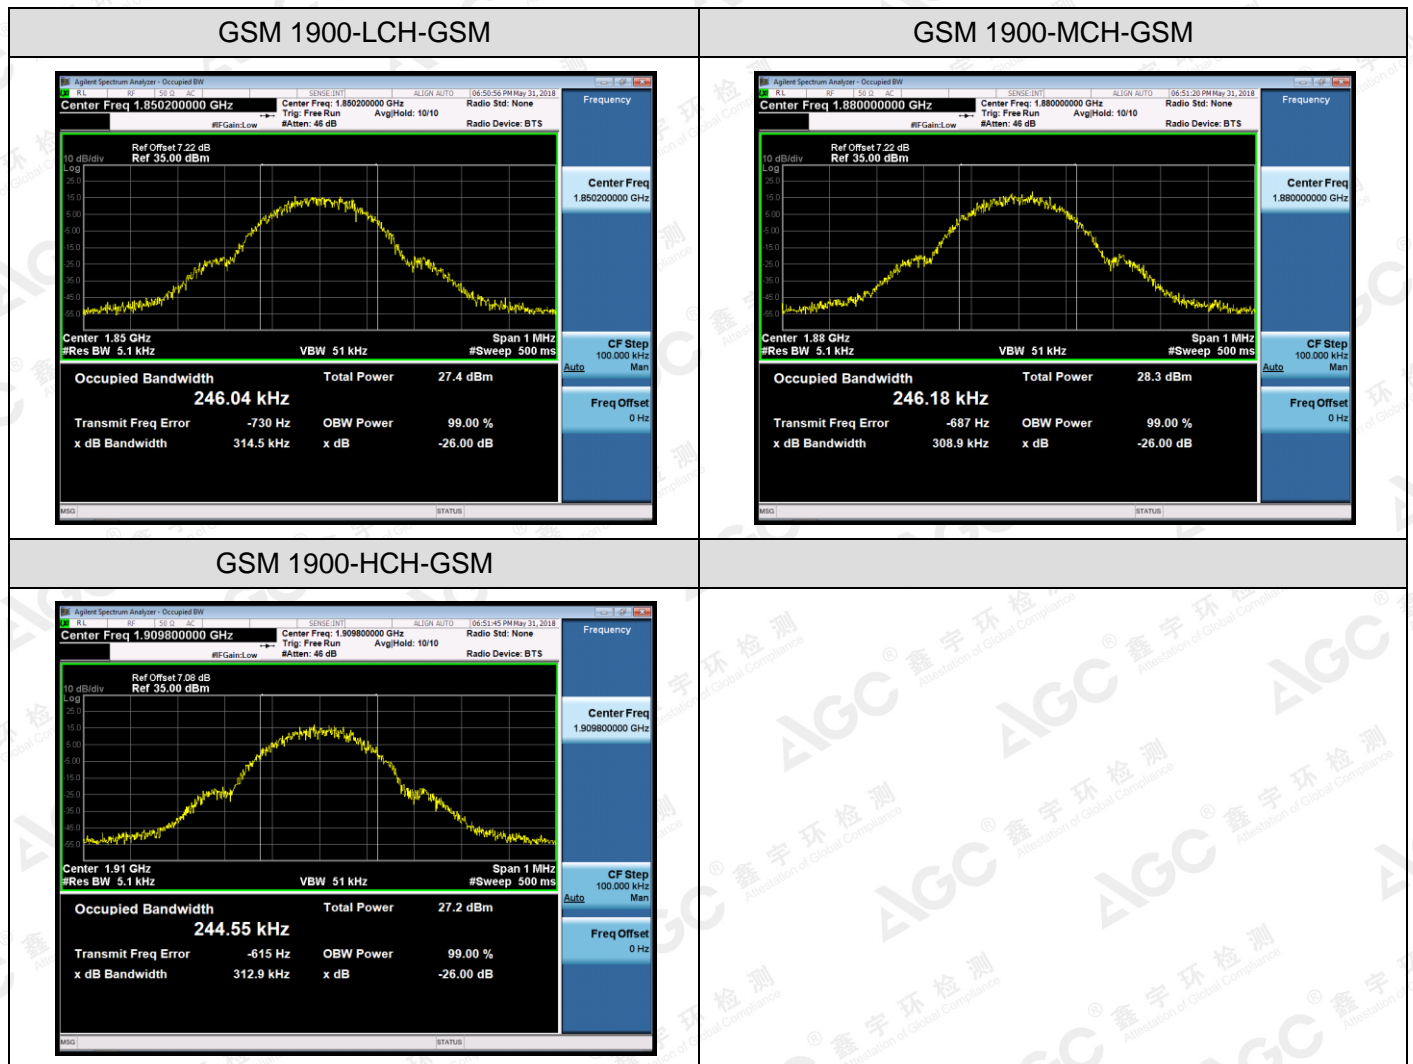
| GSM 1900-LCH-GSM | GSM 1900-MCH-GSM |
|---|---|
| Agilent Spectrum Analyzer - Occupied BW<br>RL RF 50 Ω AC SENSE:INT ALIGN AUTO 06:50:56 PM May 31, 2018<br>Center Freq 1.850200000 GHz<br>Center Freq: 1.850200000 GHz Radio Std: None<br>Trig: Free Run Avg\|Hold: 10/10<br>#IFGain:Low #Atten: 46 dB Radio Device: BTS<br>Ref Offset 7.22 dB<br>10 dB/div Ref 35.00 dBm<br>Log<br>25.0 15.0 5.00 -5.00 -15.0 -25.0 -35.0 -45.0 -55.0<br>Center 1.85 GHz Span 1 MHz<br>#Res BW 5.1 kHz VBW 51 kHz #Sweep 500 ms<br>Occupied Bandwidth Total Power 27.4 dBm<br>246.04 kHz<br>Transmit Freq Error -730 Hz OBW Power 99.00 %<br>x dB Bandwidth 314.5 kHz x dB -26.00 dB<br>Frequency<br>Center Freq 1.850200000 GHz<br>CF Step 100.000 kHz Auto Man<br>Freq Offset 0 Hz<br>MSG STATUS | Agilent Spectrum Analyzer - Occupied BW<br>RL RF 50 Ω AC SENSE:INT ALIGN AUTO 06:51:20 PM May 31, 2018<br>Center Freq 1.880000000 GHz<br>Center Freq: 1.880000000 GHz Radio Std: None<br>Trig: Free Run Avg\|Hold: 10/10<br>#IFGain:Low #Atten: 46 dB Radio Device: BTS<br>Ref Offset 7.22 dB<br>10 dB/div Ref 35.00 dBm<br>Log<br>25.0 15.0 5.00 -5.00 -15.0 -25.0 -35.0 -45.0 -55.0<br>Center 1.88 GHz Span 1 MHz<br>#Res BW 5.1 kHz VBW 51 kHz #Sweep 500 ms<br>Occupied Bandwidth Total Power 28.3 dBm<br>246.18 kHz<br>Transmit Freq Error -687 Hz OBW Power 99.00 %<br>x dB Bandwidth 308.9 kHz x dB -26.00 dB<br>Frequency<br>Center Freq 1.880000000 GHz<br>CF Step 100.000 kHz Auto Man<br>Freq Offset 0 Hz<br>MSG STATUS |
| GSM 1900-HCH-GSM | |
| Agilent Spectrum Analyzer - Occupied BW<br>RL RF 50 Ω AC SENSE:INT ALIGN AUTO 06:51:45 PM May 31, 2018<br>Center Freq 1.909800000 GHz<br>Center Freq: 1.909800000 GHz Radio Std: None<br>Trig: Free Run Avg\|Hold: 10/10<br>#IFGain:Low #Atten: 46 dB Radio Device: BTS<br>Ref Offset 7.08 dB<br>10 dB/div Ref 35.00 dBm<br>Log<br>25.0 15.0 5.00 -5.00 -15.0 -25.0 -35.0 -45.0 -55.0<br>Center 1.91 GHz Span 1 MHz<br>#Res BW 5.1 kHz VBW 51 kHz #Sweep 500 ms<br>Occupied Bandwidth Total Power 27.2 dBm<br>244.55 kHz<br>Transmit Freq Error -615 Hz OBW Power 99.00 %<br>x dB Bandwidth 312.9 kHz x dB -26.00 dB<br>Frequency<br>Center Freq 1.909800000 GHz<br>CF Step 100.000 kHz Auto Man<br>Freq Offset 0 Hz<br>MSG STATUS | |